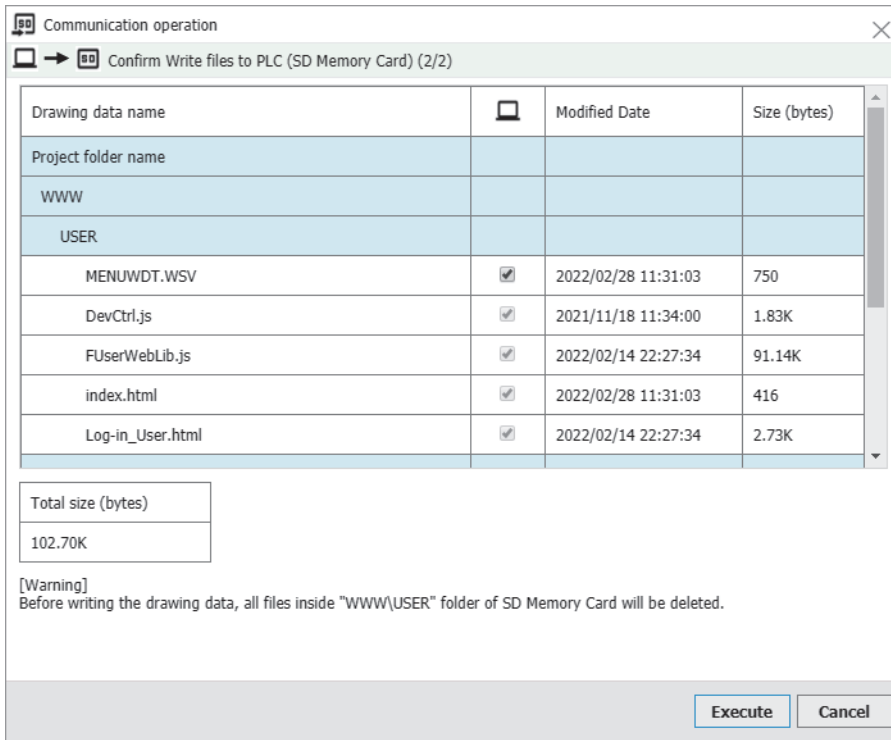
Communication operation

Confirm Write files to PLC (SD Memory Card) (2/2)

| Drawing data name | | Modified Date | Size (bytes) |
|---|---|---|---|
| Project folder name | | | |
| WWW | | | |
| USER | | | |
| MENUWDT.WSV | | 2022/02/28 11:31:03 | 750 |
| DevCtrl.js | | 2021/11/18 11:34:00 | 1.83K |
| FUserWebLib.js | | 2022/02/14 22:27:34 | 91.14K |
| index.html | | 2022/02/28 11:31:03 | 416 |
| Log-in_User.html | | 2022/02/14 22:27:34 | 2.73K |

| Total size (bytes) |
|---|
| 102.70K |

[Warning]
Before writing the drawing data, all files inside "WWW\USER" folder of SD Memory Card will be deleted.

Execute Cancel